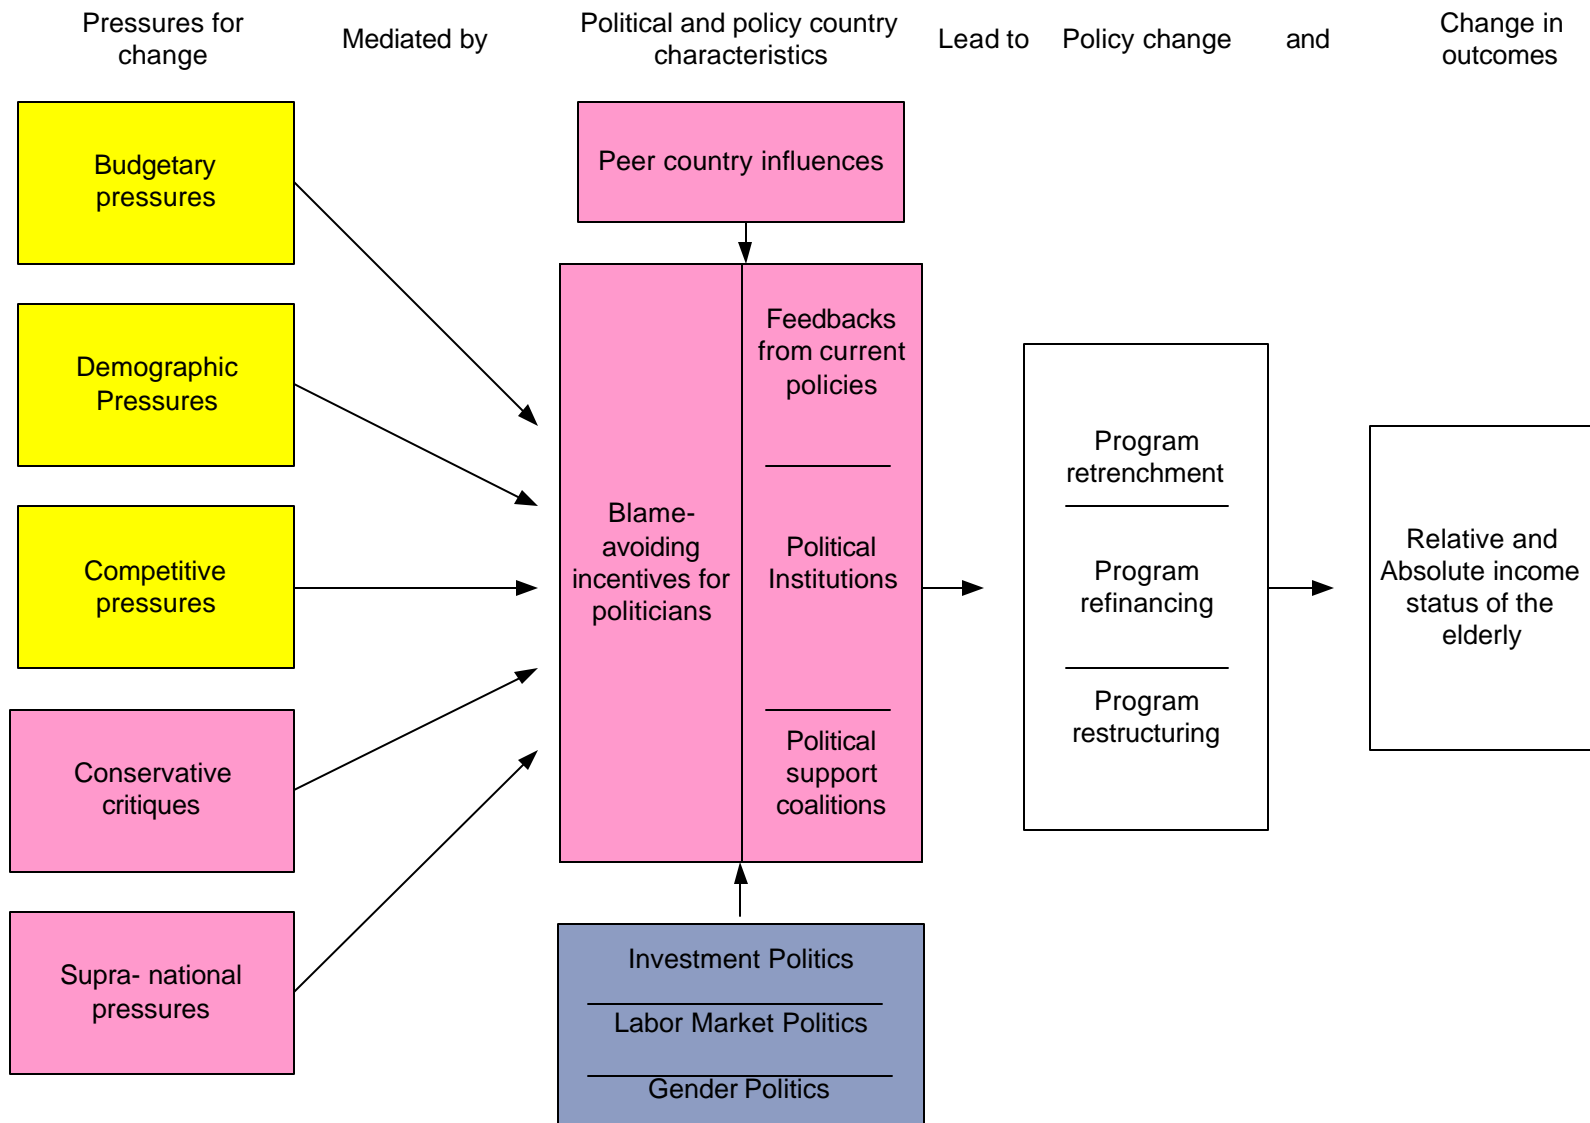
Pressures for change

Mediated by

Political and policy country characteristics

Lead to

Policy change

and

Change in outcomes

Budgetary pressures

Demographic Pressures

Competitive pressures

Conservative critiques

Supra- national pressures

Peer country influences

Blame-avoiding incentives for politicians

Feedbacks from current policies

Political Institutions

Political support coalitions

Investment Politics

Labor Market Politics

Gender Politics

Program retrenchment

Program refinancing

Program restructuring

Relative and Absolute income status of the elderly